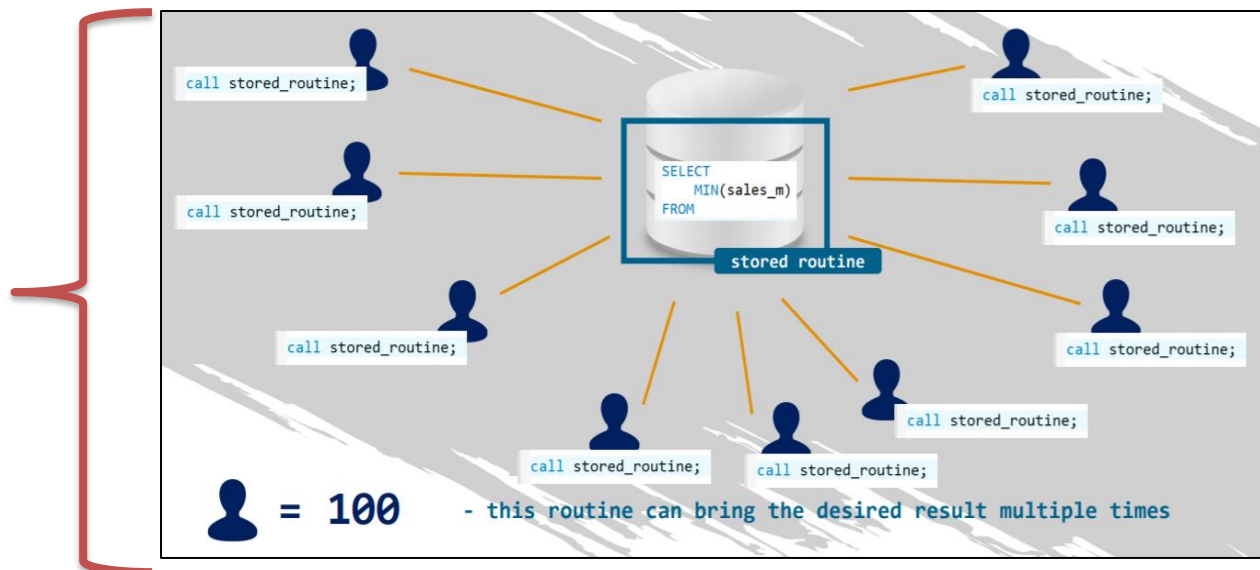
call stored_routine;

call stored_routine;

SELECT
MIN(sales_m)
FROM

stored routine

call stored_routine;

call stored_routine;

call stored_routine;

call stored_routine;

call stored_routine;

call stored_routine;

call stored_routine;

call stored_routine;

= 100 - this routine can bring the desired result multiple times